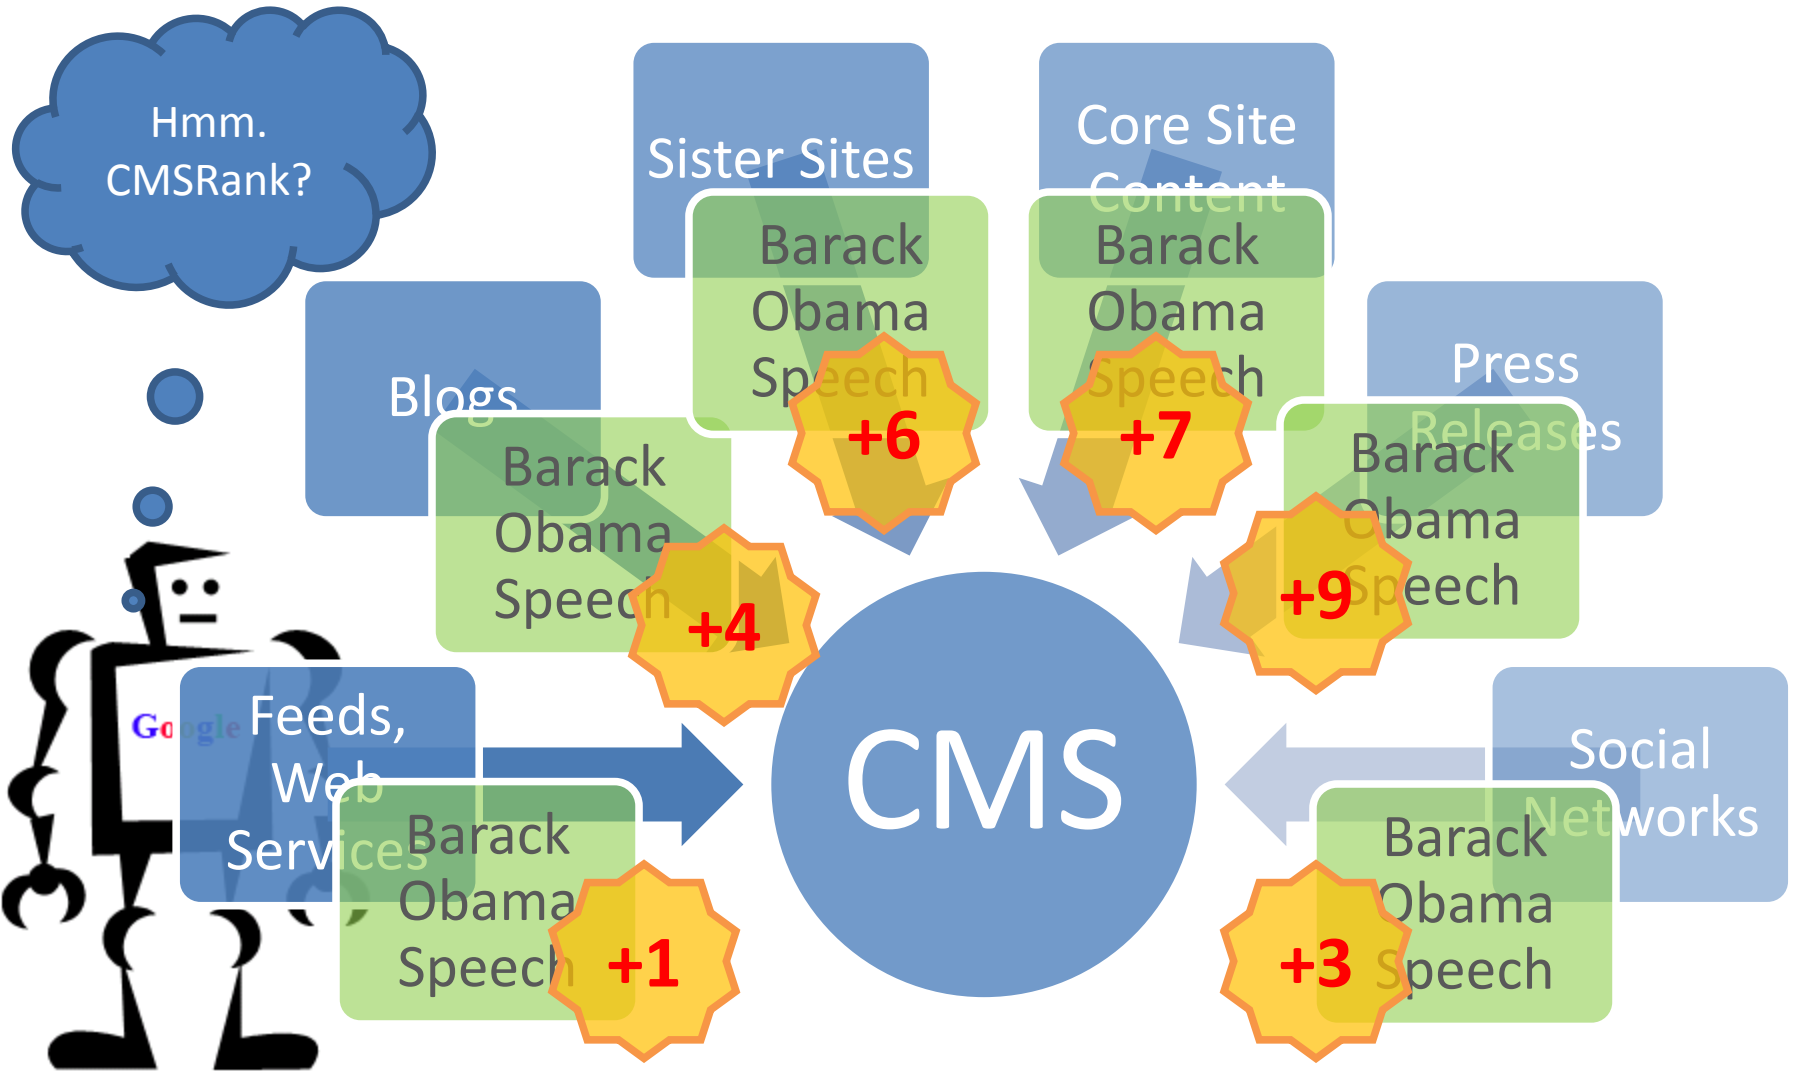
Hmm. CMSRank?

Sister Sites

Barack Obama Speech

+6

Core Site Content

Barack Obama Speech

+7

Blogs

Barack Obama Speech

+4

Press Releases

Barack Obama Speech

+9

Google

Feeds, Web Services

Barack Obama Speech

+1

CMS

Social Networks

Barack Obama Speech

+3